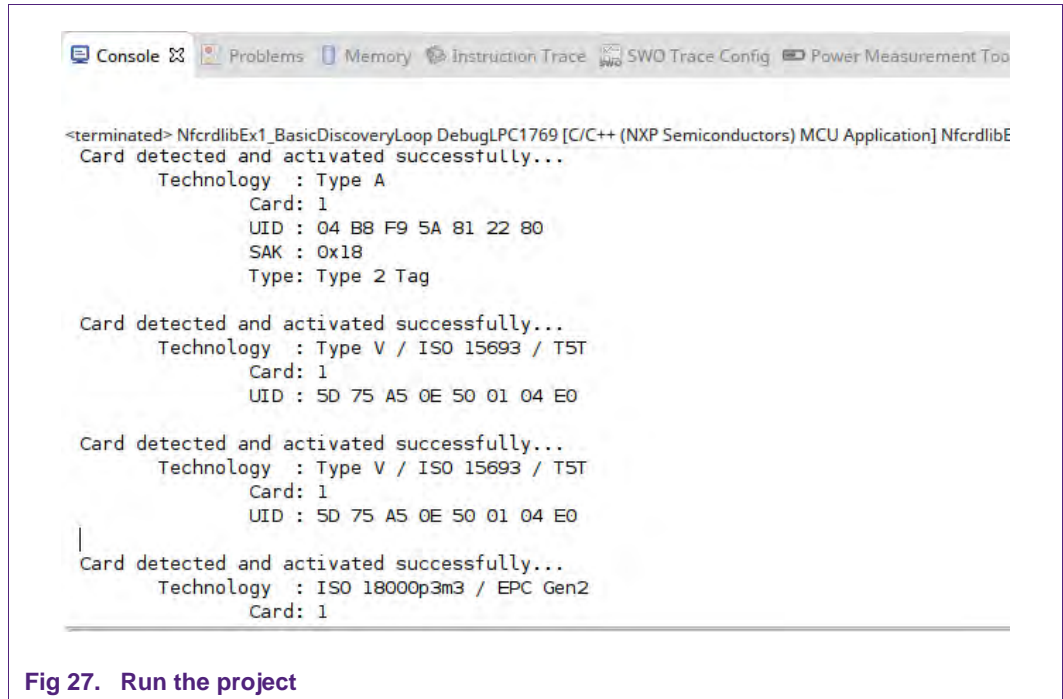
Console ☒ Problems Memory Instruction Trace SWO Trace Config Power Measurement Too

<terminated> NfcrdlibEx1_BasicDiscoveryLoop DebugLPC1769 [C/C++ (NXP Semiconductors) MCU Application] NfcrdlibE

Card detected and activated successfully...
Technology : Type A
Card: 1
UID : 04 B8 F9 5A 81 22 80
SAK : 0x18
Type: Type 2 Tag

Card detected and activated successfully...
Technology : Type V / ISO 15693 / T5T
Card: 1
UID : 5D 75 A5 0E 50 01 04 E0

Card detected and activated successfully...
Technology : Type V / ISO 15693 / T5T
Card: 1
UID : 5D 75 A5 0E 50 01 04 E0

Card detected and activated successfully...
Technology : ISO 18000p3m3 / EPC Gen2
Card: 1

Fig 27. Run the project